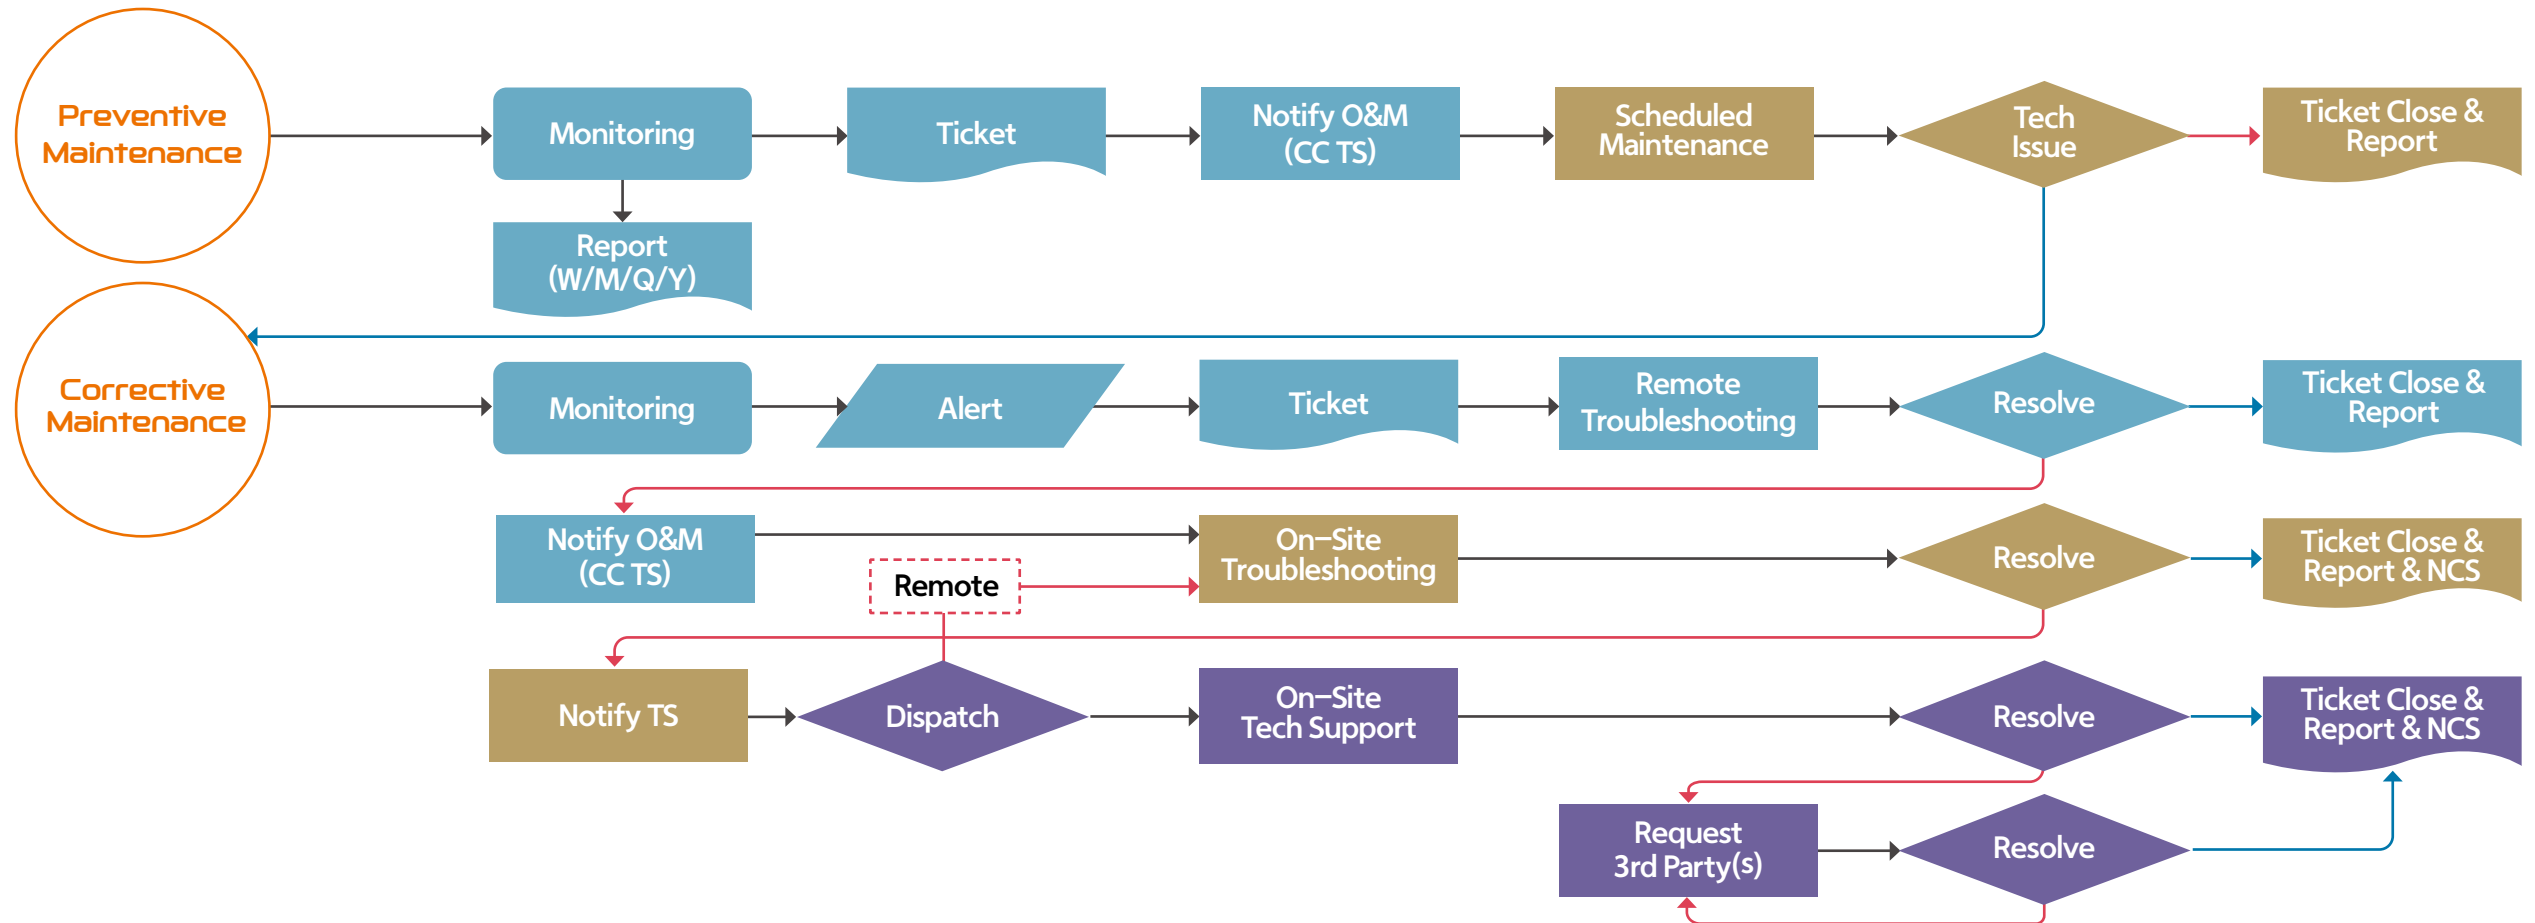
Preventive Maintenance

Monitoring

Report (W/M/Q/Y)

Ticket

Notify O&M (CC TS)

Scheduled Maintenance

Tech Issue

Ticket Close & Report

Corrective Maintenance

Monitoring

Alert

Ticket

Remote Troubleshooting

Resolve

Ticket Close & Report

Notify O&M (CC TS)

Remote

On-Site Troubleshooting

Resolve

Ticket Close & Report & NCS

Notify TS

Dispatch

On-Site Tech Support

Resolve

Ticket Close & Report & NCS

Request 3rd Party(s)

Resolve